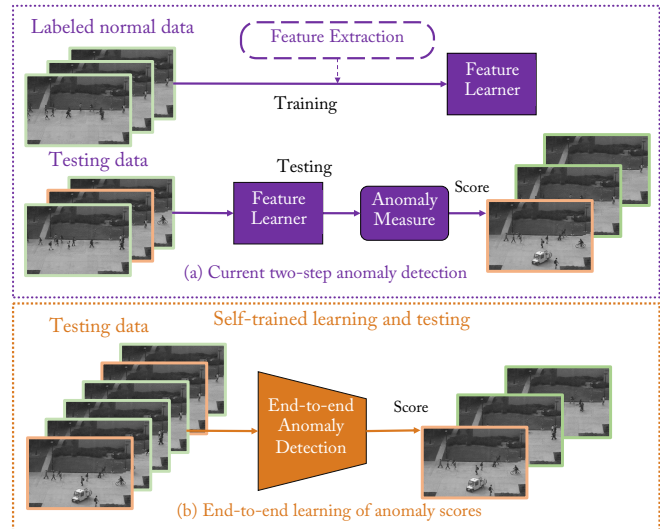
Labeled normal data

Feature Extraction

Feature Learner

Training

Testing data

Testing

Feature Learner

Anomaly Measure

Score

(a) Current two-step anomaly detection

Testing data

Self-trained learning and testing

End-to-end Anomaly Detection

Score

(b) End-to-end learning of anomaly scores